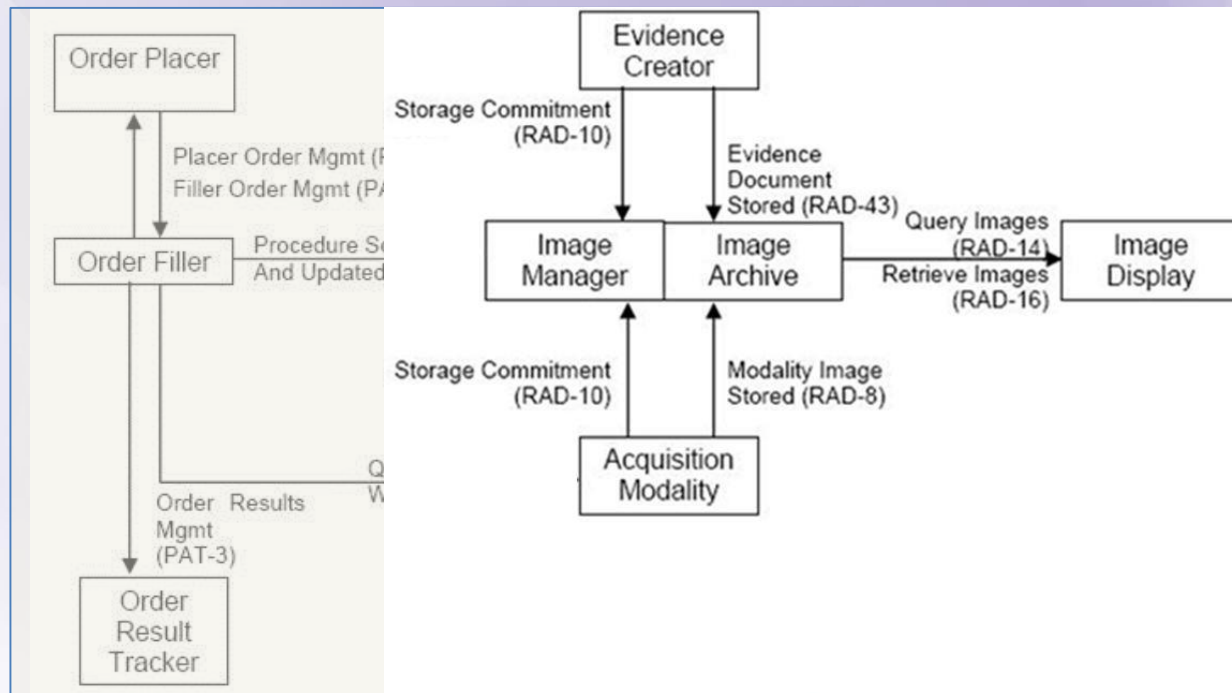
Order Placer

Placer Order Mgmt (P

Filler Order Mgmt (PA

Order Filler

Procedure Sc

And Updated

Q

W

Order Results Mgmt (PAT-3)

Order Result Tracker

Evidence Creator

Storage Commitment (RAD-10)

Evidence Document Stored (RAD-43)

Image Manager

Image Archive

Query Images (RAD-14)

Retrieve Images (RAD-16)

Image Display

Storage Commitment (RAD-10)

Modality Image Stored (RAD-8)

Acquisition Modality